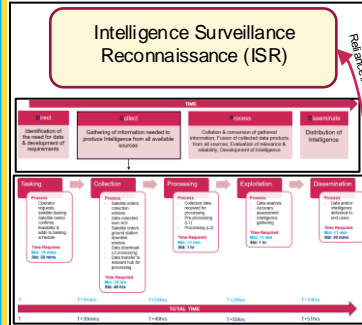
Intelligence Surveillance Reconnaissance (ISR)

Relia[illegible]

TIME

Direct
Identification of the need for data & development of requirements

Collect
Gathering of information needed to produce Intelligence from all available sources

Process
Collation & conversion of gathered information. Fusion of collected data products from all sources; Evaluation of relevance & reliability. Development of Intelligence

Disseminate
Distribution of Intelligence

Tasking
Process
Operator requests satellite tasking. Satellite owner confirms feasibility & adds to tasking schedule
Time Required
Min: <5 mins
Std: 30 mins

Collection
Process
Satellite orders collection window. Data collected over AOI. Satellite enters ground station downlink window. Data download (+) processing. Data transfer to relevant hub for processing
Time Required
Min: 24 hrs
Std: 48 hrs

Processing
Process
Collected data received for processing. Pre-processing (L1). Processing (L2)
Time Required
Min: <1 min
Std: 1 hr

Exploitation
Process
Data analysis. Accuracy assessment. Intelligence extracting
Time Required
Min: <5 min
Std: 1 hr

Dissemination
Process
Data and/or Intelligence delivered to end users
Time Required
Min: <1 min
Std: 30 mins

0
T+5mins
T+24hrs
T+24hrs
T+24hrs

TOTAL TIME
T+30mins
T+48hrs
T+49hrs
T+50hrs
T+51hrs